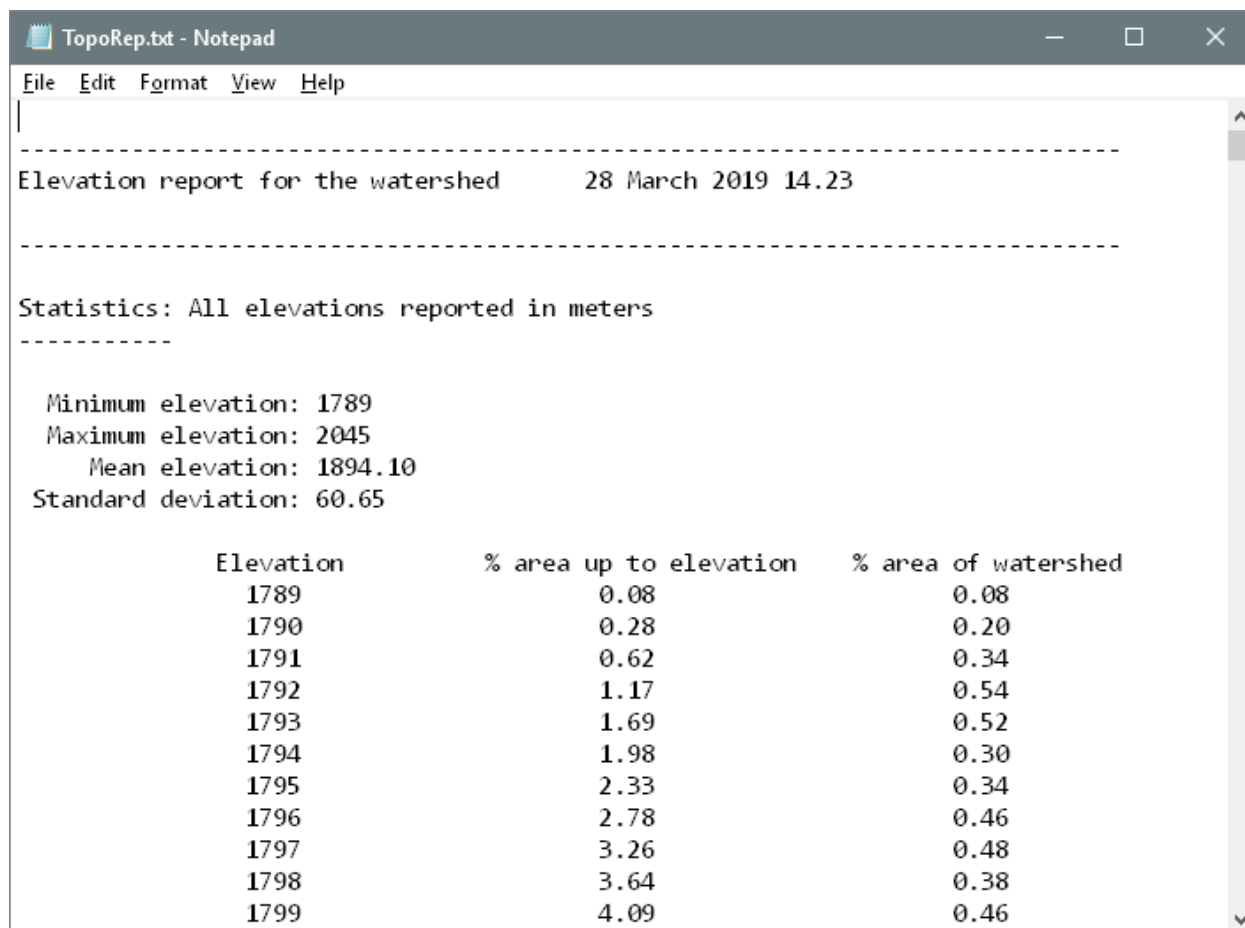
TopoRep.txt - Notepad

File Edit Format View Help

--------------------------------------------------------------------------------
Elevation report for the watershed 28 March 2019 14.23

--------------------------------------------------------------------------------

Statistics: All elevations reported in meters
-----------

Minimum elevation: 1789
Maximum elevation: 2045
Mean elevation: 1894.10
Standard deviation: 60.65

| Elevation | % area up to elevation | % area of watershed |
|---|---|---|
| 1789 | 0.08 | 0.08 |
| 1790 | 0.28 | 0.20 |
| 1791 | 0.62 | 0.34 |
| 1792 | 1.17 | 0.54 |
| 1793 | 1.69 | 0.52 |
| 1794 | 1.98 | 0.30 |
| 1795 | 2.33 | 0.34 |
| 1796 | 2.78 | 0.46 |
| 1797 | 3.26 | 0.48 |
| 1798 | 3.64 | 0.38 |
| 1799 | 4.09 | 0.46 |